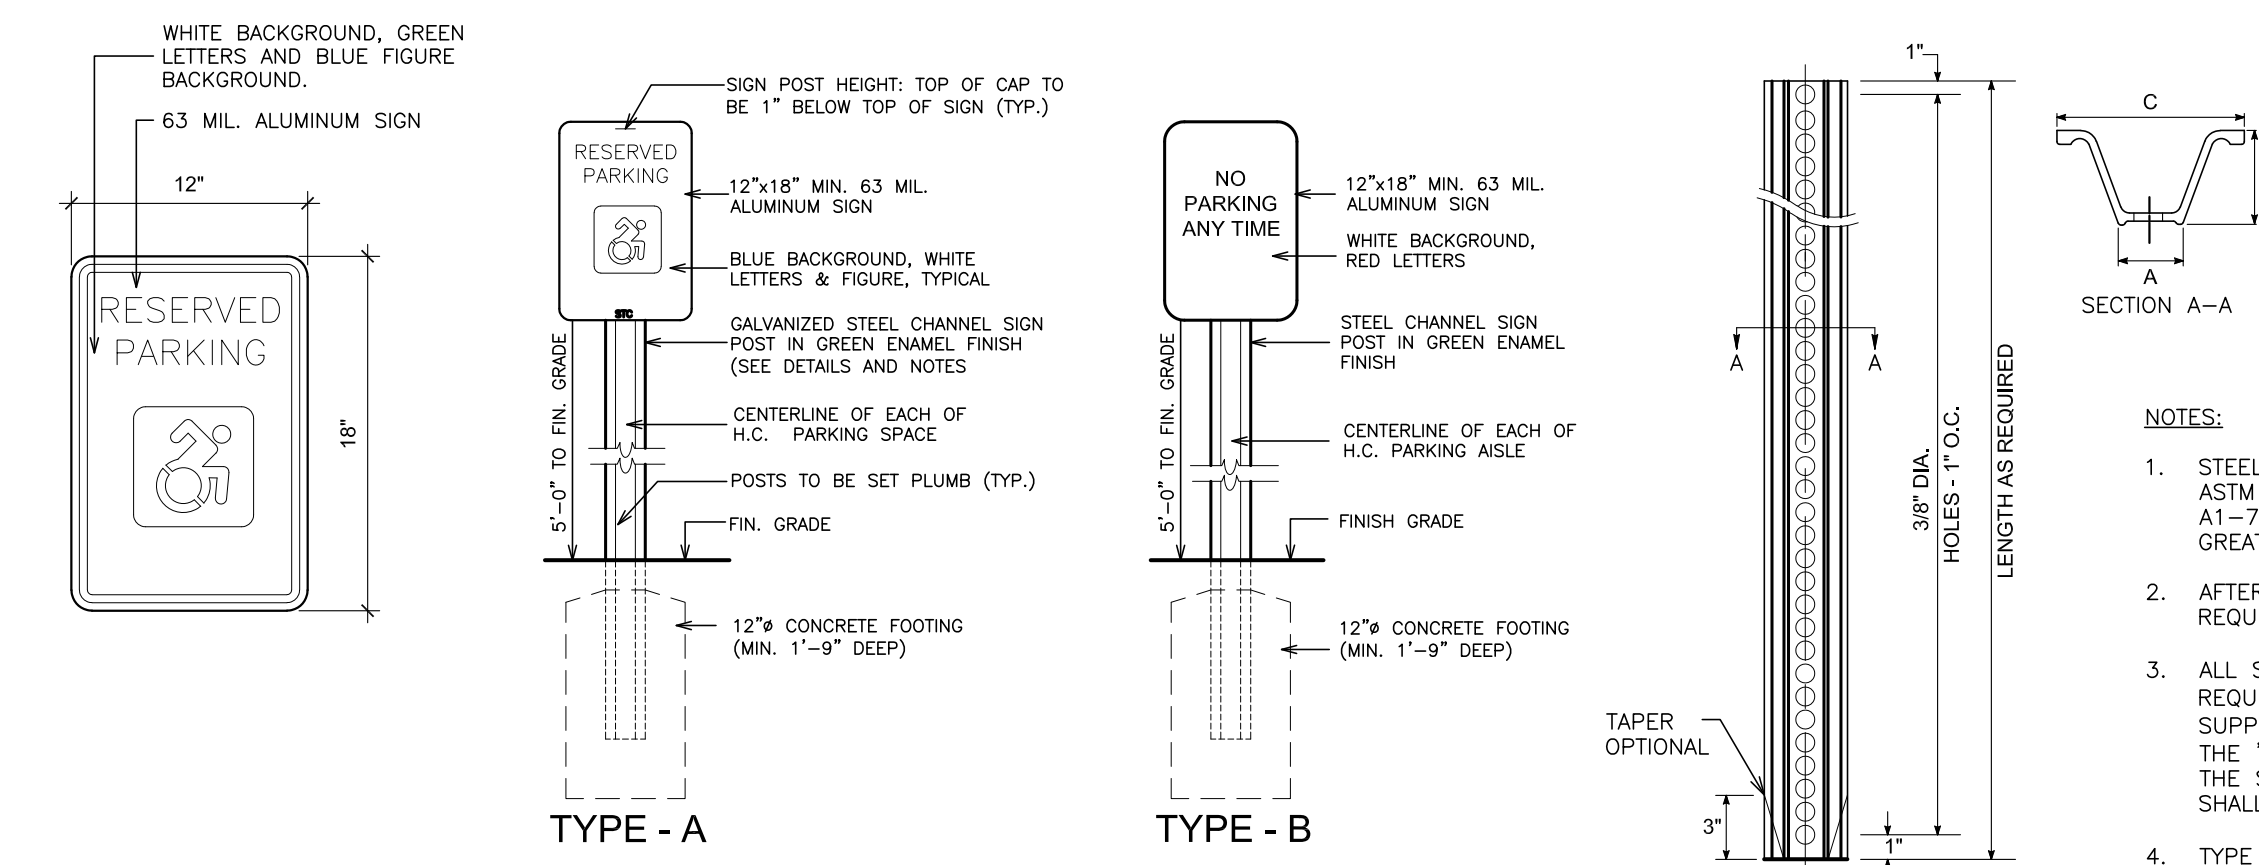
WHITE BACKGROUND, GREEN LETTERS AND BLUE FIGURE BACKGROUND.

63 MIL. ALUMINUM SIGN

12"

RESERVED PARKING

18"

SIGN POST HEIGHT: TOP OF CAP TO BE 1" BELOW TOP OF SIGN (TYP.)

RESERVED PARKING

12"x18" MIN. 63 MIL. ALUMINUM SIGN

BLUE BACKGROUND, WHITE LETTERS & FIGURE, TYPICAL

STC

GALVANIZED STEEL CHANNEL SIGN POST IN GREEN ENAMEL FINISH (SEE DETAILS AND NOTES

CENTERLINE OF EACH OF H.C. PARKING SPACE

POSTS TO BE SET PLUMB (TYP.)

5'–0" TO FIN. GRADE

FIN. GRADE

12"ø CONCRETE FOOTING (MIN. 1'–9" DEEP)

TYPE - A

NO PARKING ANY TIME

12"x18" MIN. 63 MIL. ALUMINUM SIGN

WHITE BACKGROUND, RED LETTERS

STEEL CHANNEL SIGN POST IN GREEN ENAMEL FINISH

CENTERLINE OF EACH OF H.C. PARKING AISLE

5'–0" TO FIN. GRADE

FINISH GRADE

12"ø CONCRETE FOOTING (MIN. 1'–9" DEEP)

TYPE - B

1"

A

A

3/8" DIA.

HOLES - 1" O.C.

LENGTH AS REQUIRED

TAPER OPTIONAL

3"

1"

C

A

SECTION A–A

NOTES:

1. STEEL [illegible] ASTM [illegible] A1–7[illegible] GREAT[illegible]

2. AFTER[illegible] REQU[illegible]

3. ALL S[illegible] REQU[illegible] SUPP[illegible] THE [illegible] THE S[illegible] SHALL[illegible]

4. TYPE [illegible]